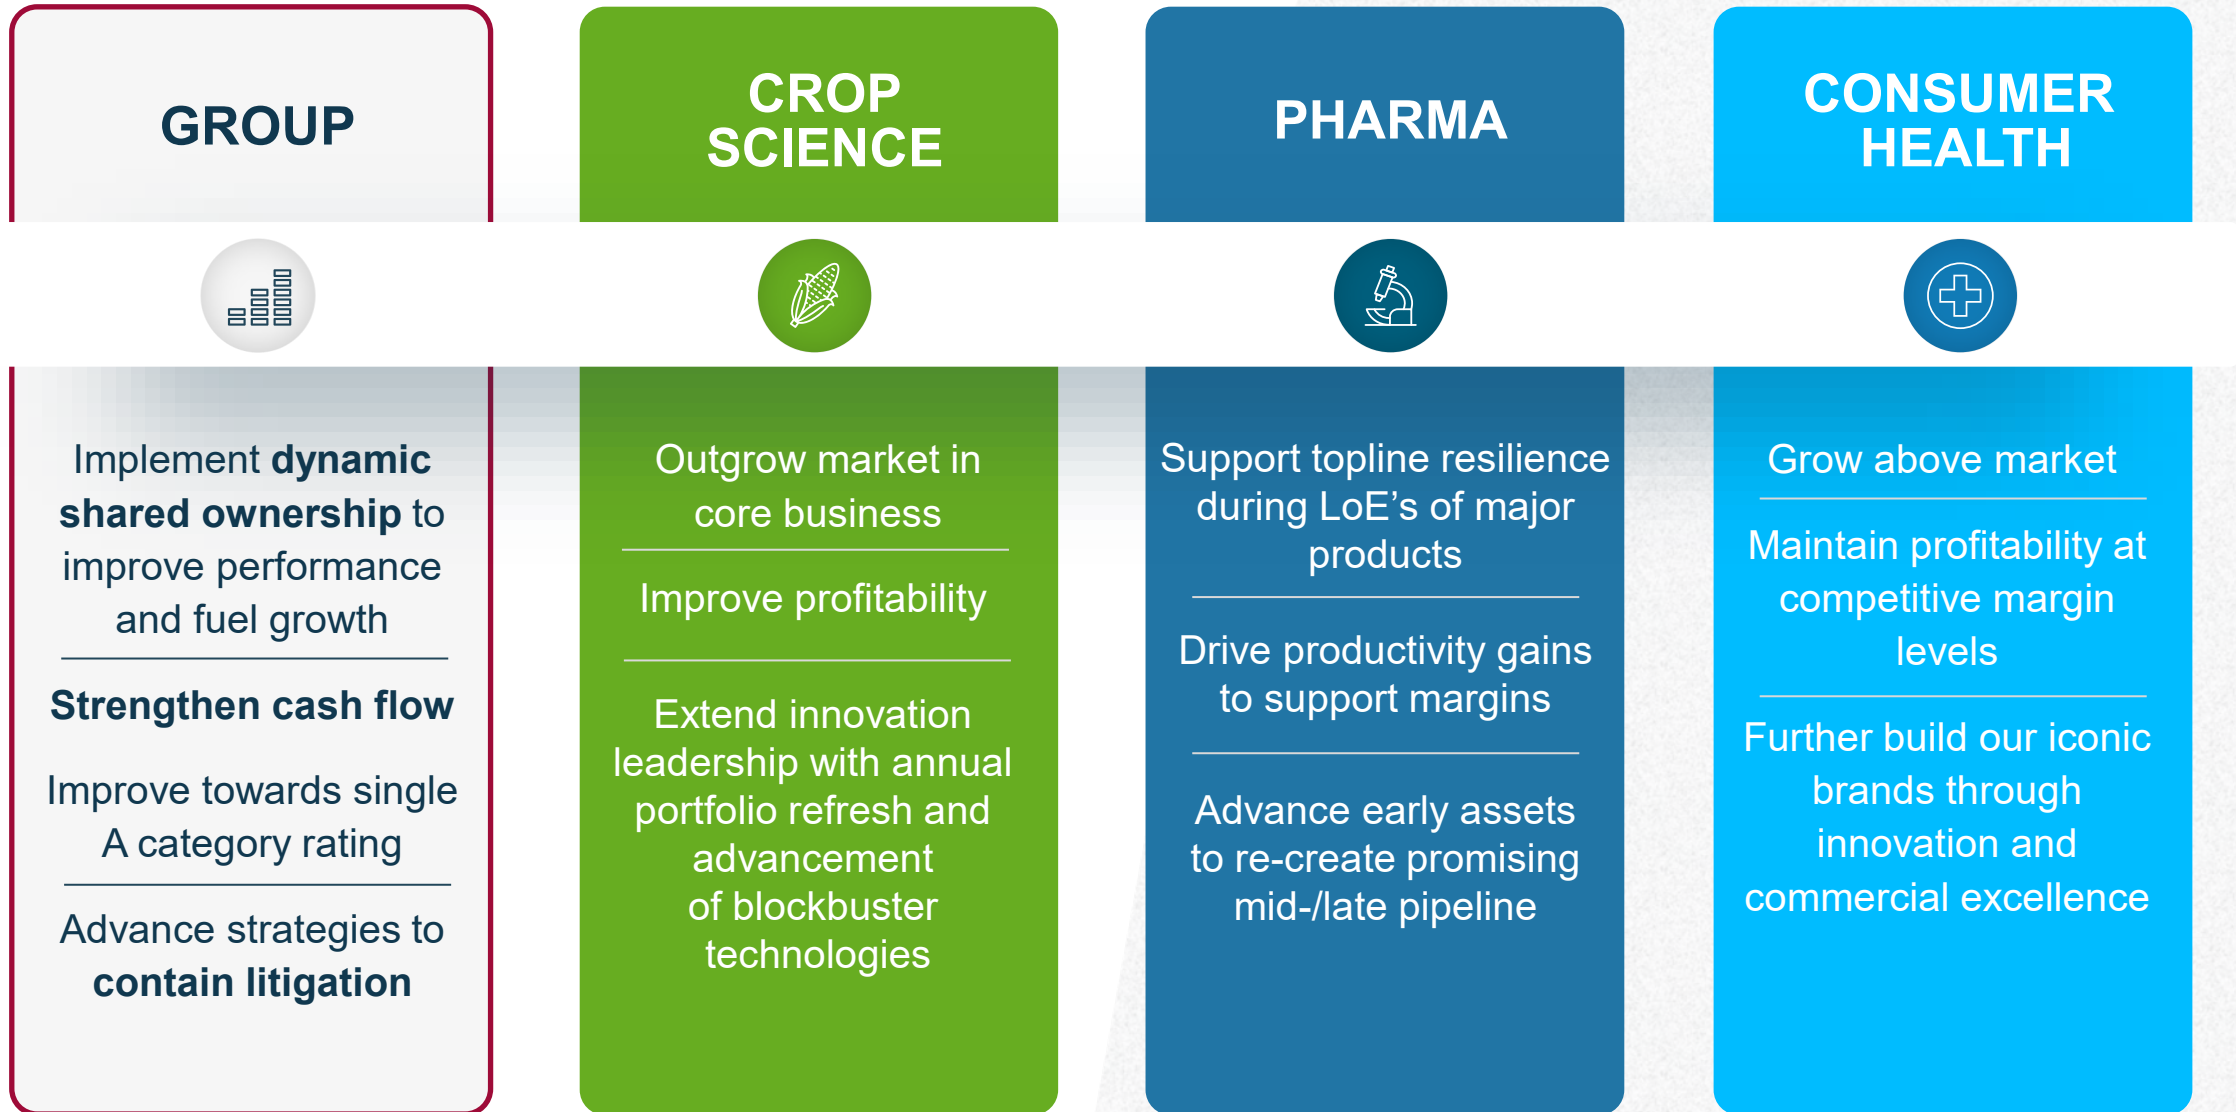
GROUP

Implement **dynamic shared ownership** to improve performance and fuel growth

**Strengthen cash flow**

Improve towards single A category rating

Advance strategies to **contain litigation**

CROP SCIENCE

Outgrow market in core business

Improve profitability

Extend innovation leadership with annual portfolio refresh and advancement of blockbuster technologies

PHARMA

Support topline resilience during LoE's of major products

Drive productivity gains to support margins

Advance early assets to re-create promising mid-/late pipeline

CONSUMER HEALTH

Grow above market

Maintain profitability at competitive margin levels

Further build our iconic brands through innovation and commercial excellence